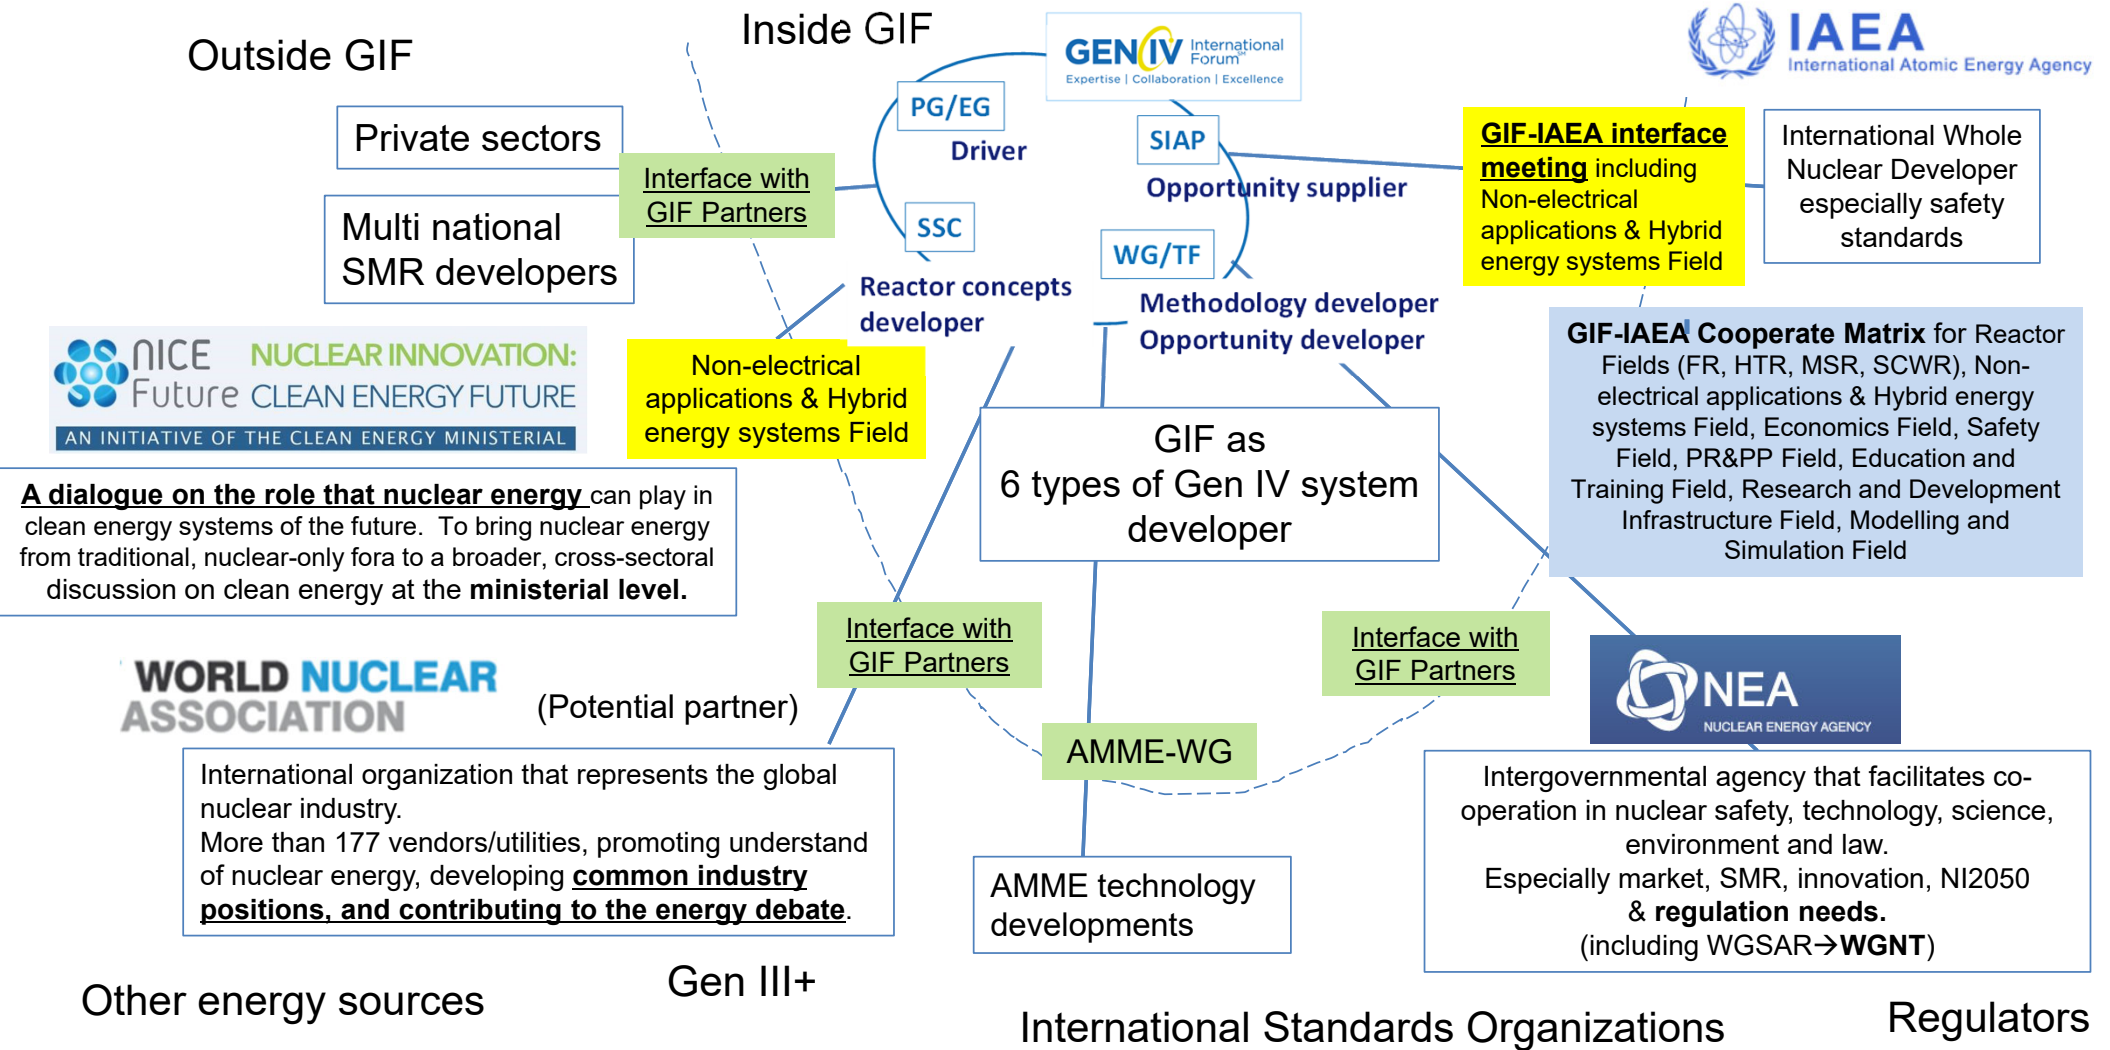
Outside GIF

Inside GIF

GEN IV International Forum
Expertise | Collaboration | Excellence

IAEA
International Atomic Energy Agency

Private sectors

Multi national SMR developers

Interface with GIF Partners

PG/EG

Driver

SSC

SIAP

Opportunity supplier

WG/TF

Reactor concepts developer

Methodology developer
Opportunity developer

GIF-IAEA interface meeting including Non-electrical applications & Hybrid energy systems Field

International Whole Nuclear Developer especially safety standards

NICE Future NUCLEAR INNOVATION: CLEAN ENERGY FUTURE
AN INITIATIVE OF THE CLEAN ENERGY MINISTERIAL

Non-electrical applications & Hybrid energy systems Field

GIF as
6 types of Gen IV system developer

GIF-IAEA Cooperate Matrix for Reactor Fields (FR, HTR, MSR, SCWR), Non-electrical applications & Hybrid energy systems Field, Economics Field, Safety Field, PR&PP Field, Education and Training Field, Research and Development Infrastructure Field, Modelling and Simulation Field

A dialogue on the role that nuclear energy can play in clean energy systems of the future. To bring nuclear energy from traditional, nuclear-only fora to a broader, cross-sectoral discussion on clean energy at the ministerial level.

Interface with GIF Partners

Interface with GIF Partners

WORLD NUCLEAR ASSOCIATION

(Potential partner)

NEA
NUCLEAR ENERGY AGENCY

AMME-WG

International organization that represents the global nuclear industry.
More than 177 vendors/utilities, promoting understand of nuclear energy, developing common industry positions, and contributing to the energy debate.

AMME technology developments

Intergovernmental agency that facilitates co-operation in nuclear safety, technology, science, environment and law.
Especially market, SMR, innovation, NI2050 & regulation needs.
(including WGSAR→WGNT)

Other energy sources

Gen III+

International Standards Organizations

Regulators